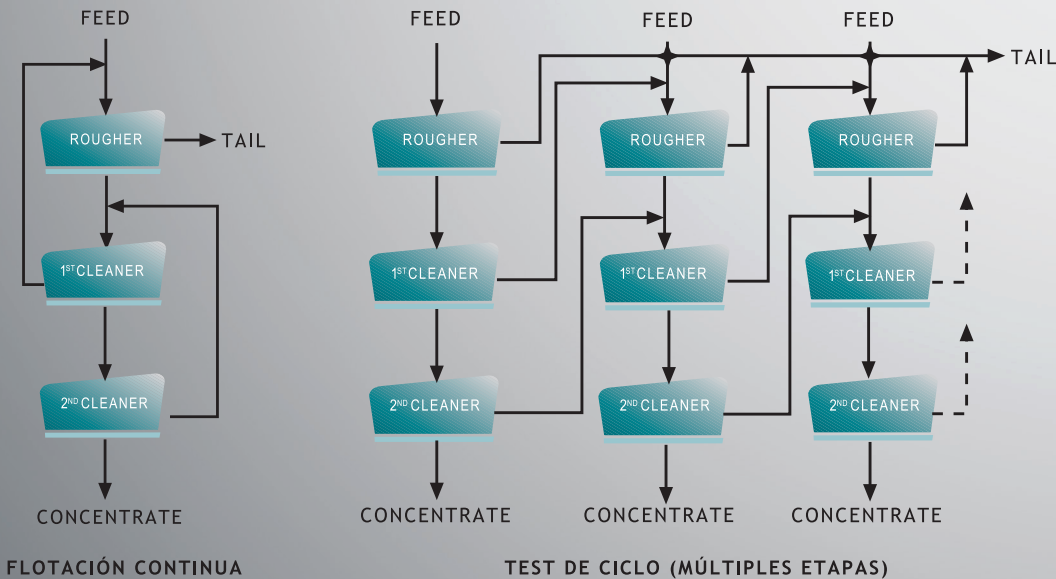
FEED

ROUGHER

TAIL

1$^{ST}$CLEANER

2$^{ND}$CLEANER

CONCENTRATE

FLOTACIÓN CONTINUA

FEED

ROUGHER

1$^{ST}$CLEANER

2$^{ND}$CLEANER

CONCENTRATE

FEED

ROUGHER

1$^{ST}$CLEANER

2$^{ND}$CLEANER

CONCENTRATE

FEED

TAIL

ROUGHER

1$^{ST}$CLEANER

2$^{ND}$CLEANER

CONCENTRATE

TEST DE CICLO (MÚLTIPLES ETAPAS)